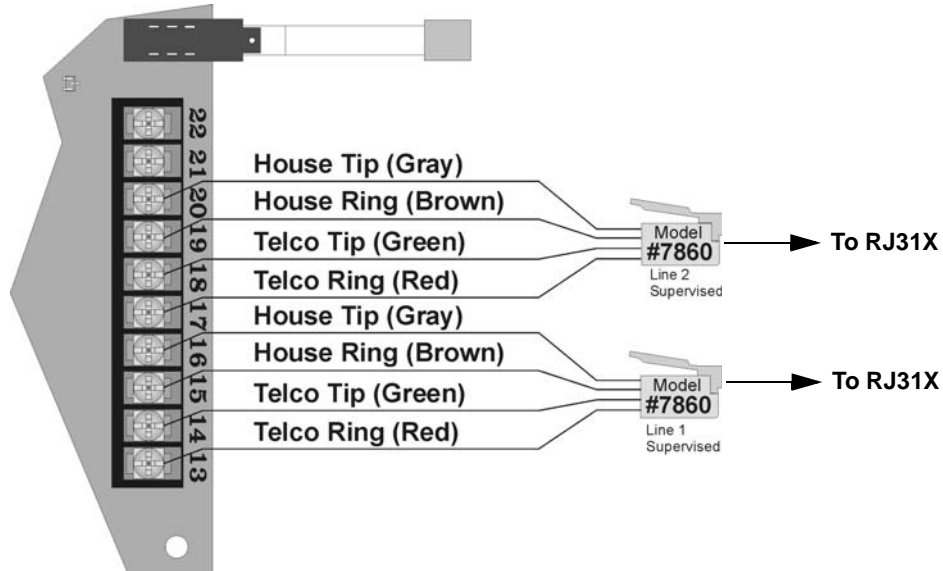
22
21
20
19
18
17
16
15
14
13

House Tip (Gray)
House Ring (Brown)
Telco Tip (Green)
Telco Ring (Red)

Model
#7860
Line 2
Supervised

To RJ31X

House Tip (Gray)
House Ring (Brown)
Telco Tip (Green)
Telco Ring (Red)

Model
#7860
Line 1
Supervised

To RJ31X